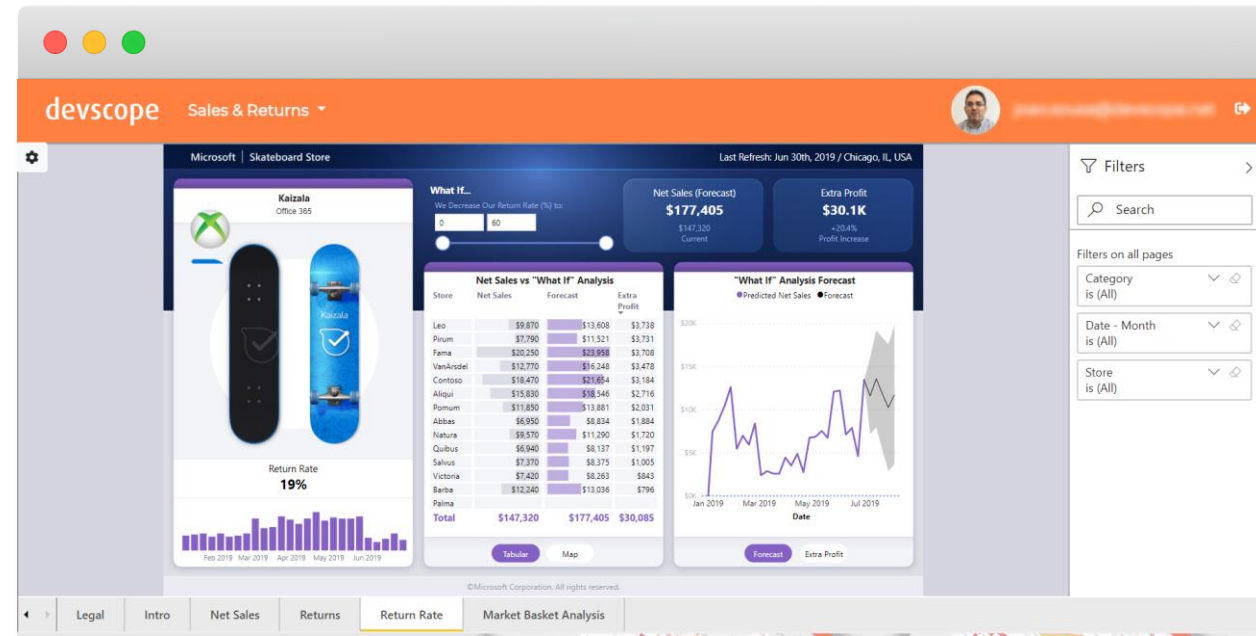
devscope Sales & Returns

Microsoft | Skateboard Store

Last Refresh: Jun 30th, 2019 / Chicago, IL, USA

Kaizala
Office 365

Kaizala

Return Rate
19%

Feb 2019 Mar 2019 Apr 2019 May 2019 Jun 2019

What If...
We Decrease Our Return Rate (%) to:
0 60

Net Sales (Forecast)
$177,405
$147,320
Current

Extra Profit
$30.1K
+20.4%
Profit Increase

Net Sales vs "What If" Analysis

| Store | Net Sales | Forecast | Extra Profit |
|---|---|---|---|
| Leo | $9,870 | $13,608 | $3,738 |
| Pirum | $7,790 | $11,521 | $3,731 |
| Fama | $20,250 | $23,958 | $3,708 |
| VanArsdel | $12,770 | $16,248 | $3,478 |
| Contoso | $18,470 | $21,654 | $3,184 |
| Aliqui | $15,830 | $18,546 | $2,716 |
| Pomum | $11,850 | $13,881 | $2,031 |
| Abbas | $6,950 | $8,834 | $1,884 |
| Natura | $9,570 | $11,290 | $1,720 |
| Quibus | $6,940 | $8,137 | $1,197 |
| Salvus | $7,370 | $8,375 | $1,005 |
| Victoria | $7,420 | $8,263 | $843 |
| Barba | $12,240 | $13,036 | $796 |
| Palma | | | |
| Total | $147,320 | $177,405 | $30,085 |

Tabular Map

"What If" Analysis Forecast
Predicted Net Sales Forecast
$20K
$15K
$10K
$5K
$0K
Jan 2019 Mar 2019 May 2019 Jul 2019
Date

Forecast Extra Profit

©Microsoft Corporation. All rights reserved.

Filters
Search
Filters on all pages
Category
is (All)
Date - Month
is (All)
Store
is (All)

Legal Intro Net Sales Returns Return Rate Market Basket Analysis